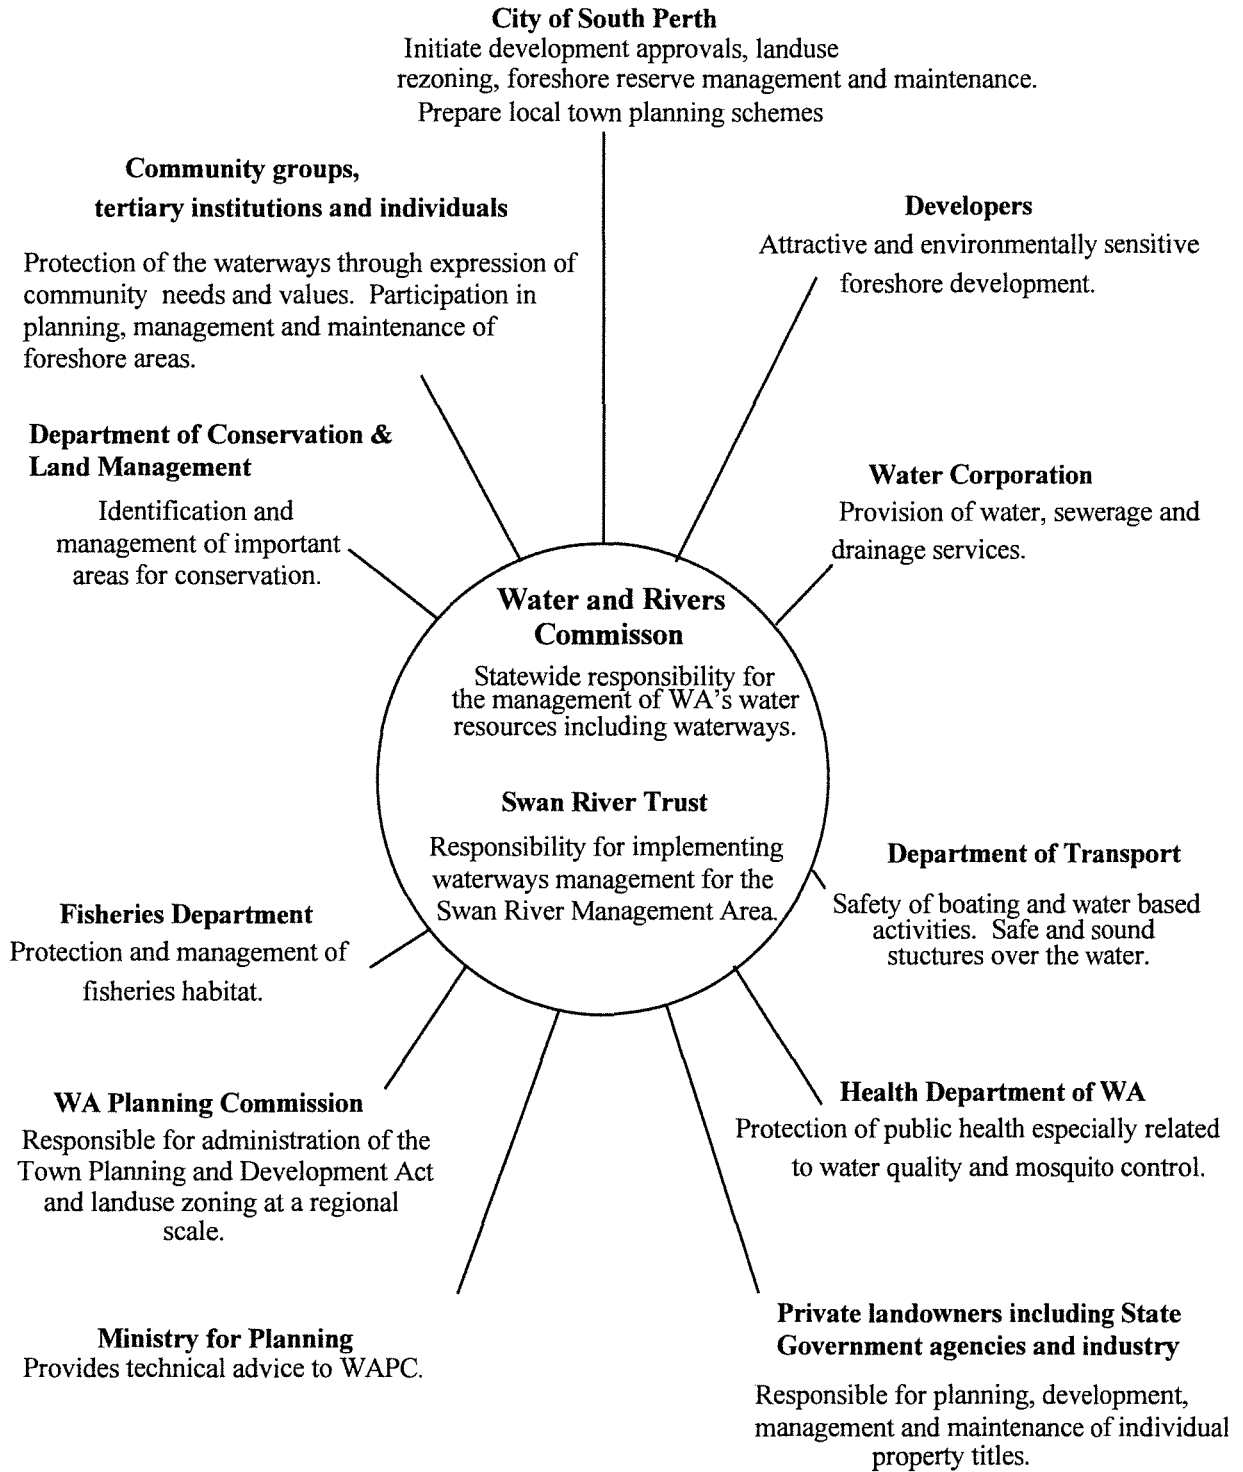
City of South Perth
Initiate development approvals, landuse rezoning, foreshore reserve management and maintenance. Prepare local town planning schemes

Community groups, tertiary institutions and individuals

Protection of the waterways through expression of community needs and values. Participation in planning, management and maintenance of foreshore areas.

Developers
Attractive and environmentally sensitive foreshore development.

Department of Conservation & Land Management
Identification and management of important areas for conservation.

Water Corporation
Provision of water, sewerage and drainage services.

Water and Rivers Commisson
Statewide responsibility for the management of WA's water resources including waterways.

Swan River Trust
Responsibility for implementing waterways management for the Swan River Management Area.

Department of Transport
Safety of boating and water based activities. Safe and sound stuctures over the water.

Fisheries Department
Protection and management of fisheries habitat.

WA Planning Commission
Responsible for administration of the Town Planning and Development Act and landuse zoning at a regional scale.

Health Department of WA
Protection of public health especially related to water quality and mosquito control.

Ministry for Planning
Provides technical advice to WAPC.

Private landowners including State Government agencies and industry
Responsible for planning, development, management and maintenance of individual property titles.